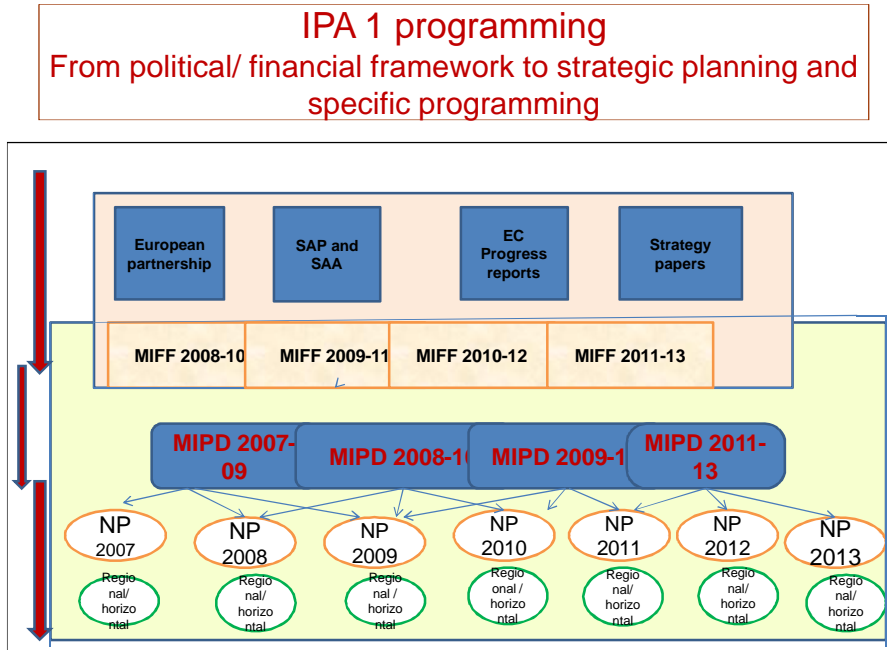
IPA 1 programming
From political/ financial framework to strategic planning and specific programming

European partnership

SAP and SAA

EC Progress reports

Strategy papers

MIFF 2008-10

MIFF 2009-11

MIFF 2010-12

MIFF 2011-13

MIPD 2007-09

MIPD 2008-10

MIPD 2009-11

MIPD 2011-13

NP 2007

NP 2008

NP 2009

NP 2010

NP 2011

NP 2012

NP 2013

Regional/ horizontal

Regional/ horizontal

Regional/ horizontal

Regional / horizontal

Regional/ horizontal

Regional/ horizontal

Regional/ horizontal